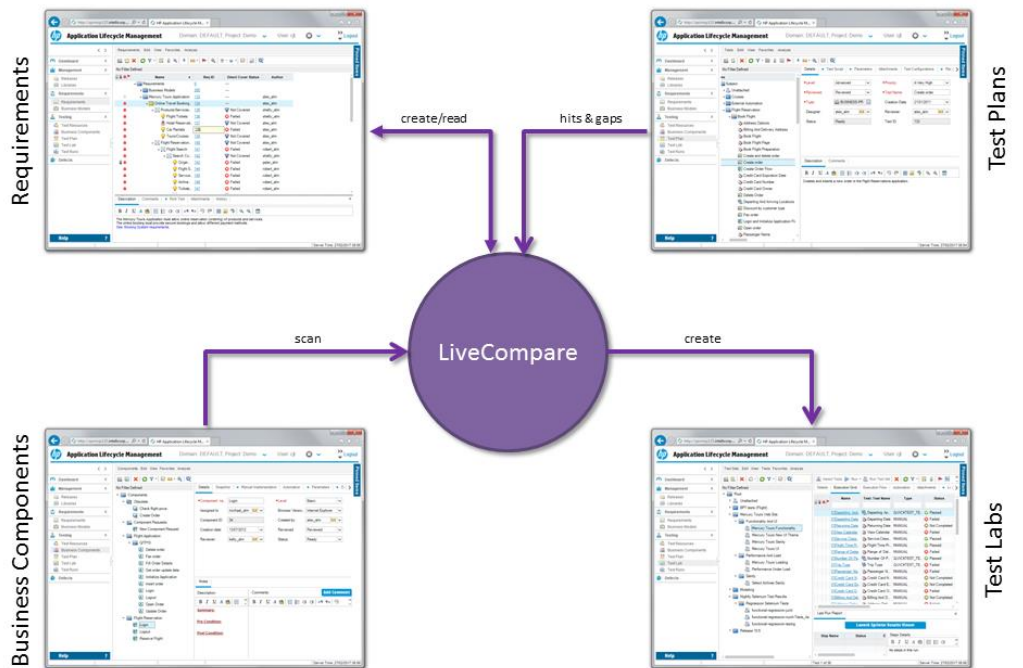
Requirements

Test Plans

create/read

hits & gaps

scan

LiveCompare

create

Business Components

Test Labs

Application Lifecycle Management

Application Lifecycle Management

Application Lifecycle Management

Application Lifecycle Management